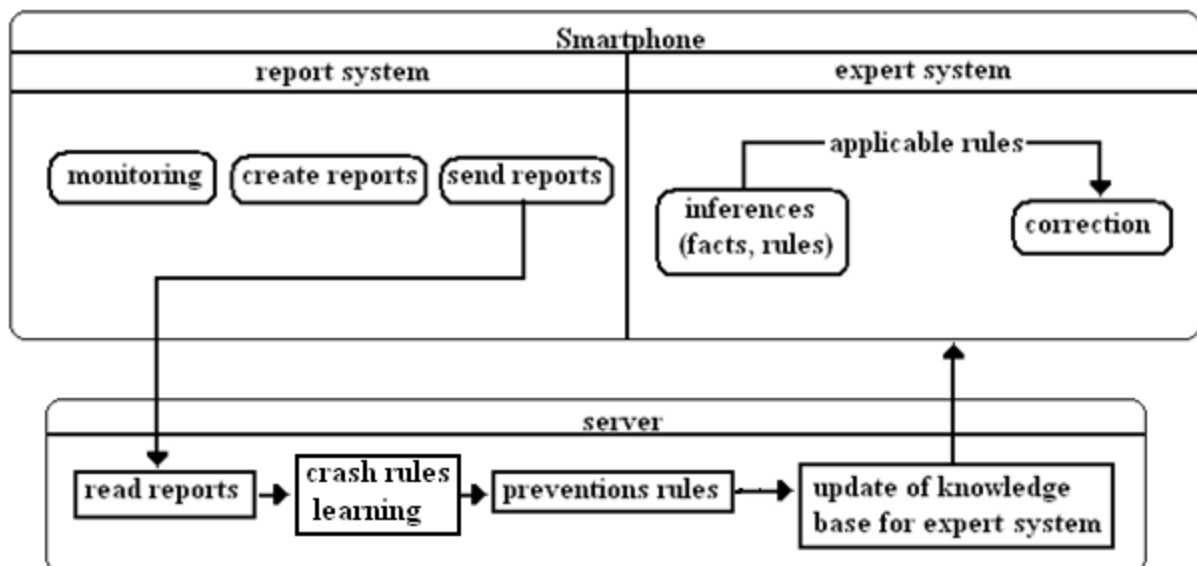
Smartphone

report system

monitoring

create reports

send reports

expert system

applicable rules

inferences (facts, rules)

correction

server

read reports

crash rules learning

preventions rules

update of knowledge base for expert system